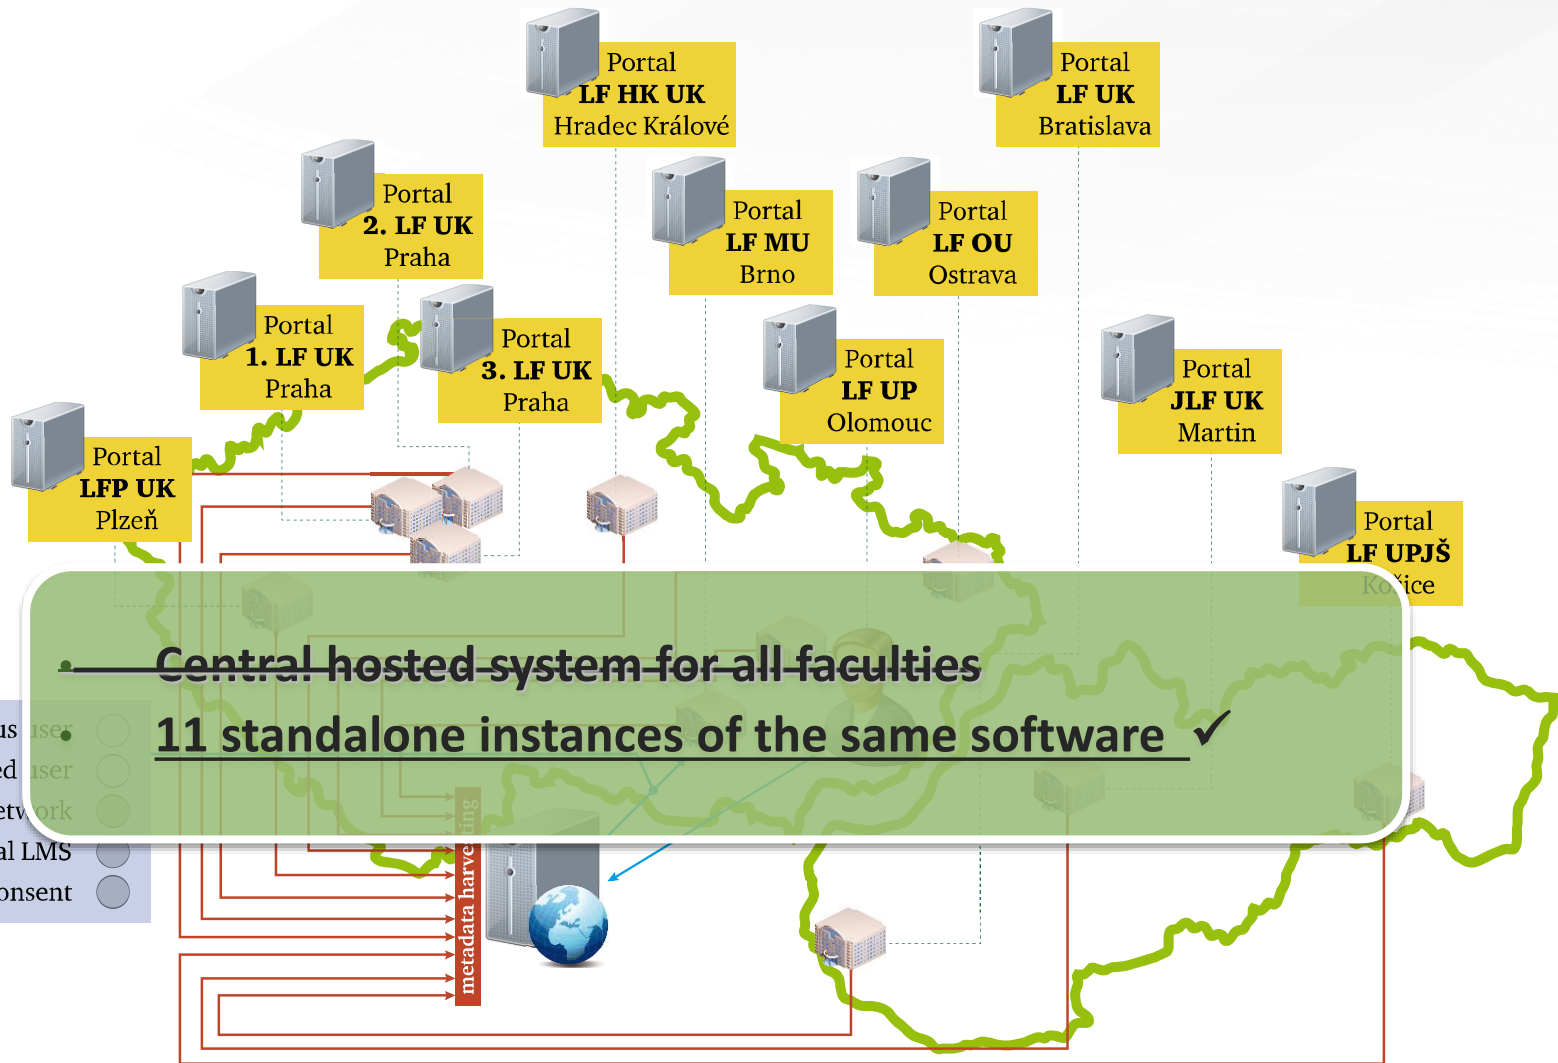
Portal
LF HK UK
Hradec Králové

Portal
LF UK
Bratislava

Portal
2. LF UK
Praha

Portal
LF MU
Brno

Portal
LF OU
Ostrava

Portal
1. LF UK
Praha

Portal
3. LF UK
Praha

Portal
LF UP
Olomouc

Portal
JLF UK
Martin

Portal
LFP UK
Plzeň

Portal
LF UPJŠ
Ko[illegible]ice

• Central hosted system for all faculties

• 11 standalone instances of the same software ✓

us user
ed user
etwork
al LMS
onsent

metadata harve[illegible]ting